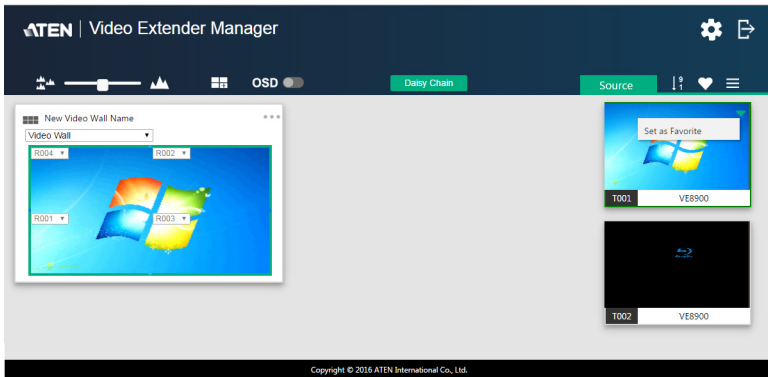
ATEN | Video Extender Manager

OSD

Daisy Chain

Source

New Video Wall Name

Video Wall ▼

R004 ▼

R002 ▼

R001 ▼

R003 ▼

Set as Favorite

T001 VE8900

T002 VE8900

Copyright © 2016 ATEN International Co., Ltd.